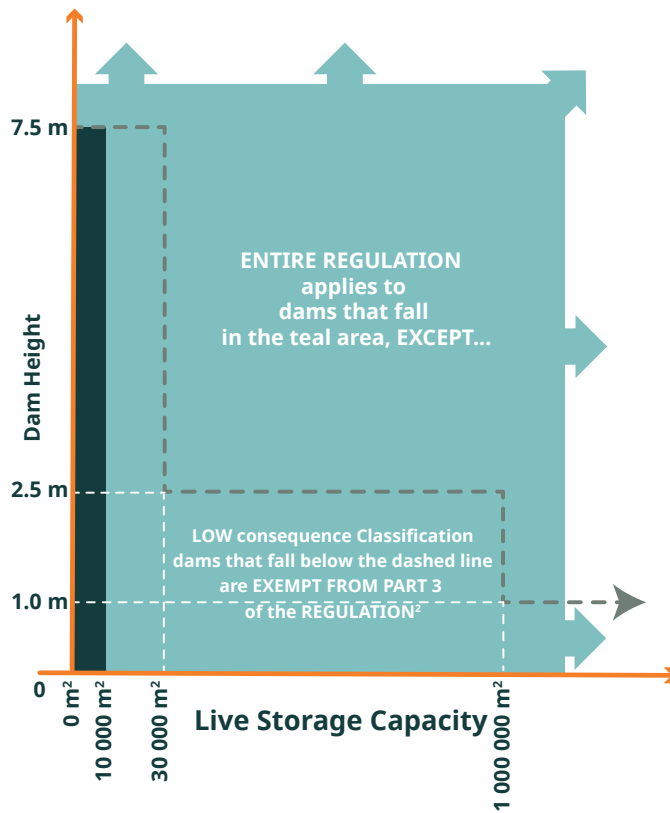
7.5 m

Dam Height

ENTIRE REGULATION applies to dams that fall in the teal area, EXCEPT...

2.5 m

LOW consequence Classification dams that fall below the dashed line are EXEMPT FROM PART 3 of the REGULATION$^2$

1.0 m

0

0 m$^2$

10 000 m$^2$

30 000 m$^2$

1 000 000 m$^2$

Live Storage Capacity